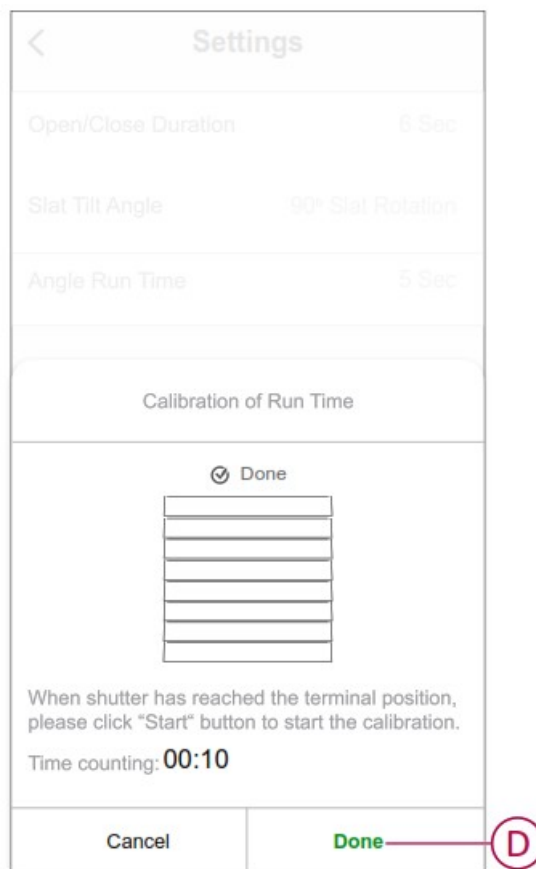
Settings

Open/Close Duration 6 Sec

Slat Tilt Angle 90° Slat Rotation

Angle Run Time 5 Sec

Calibration of Run Time

Done

When shutter has reached the terminal position, please click "Start" button to start the calibration.

Time counting: 00:10

Cancel

Done

D